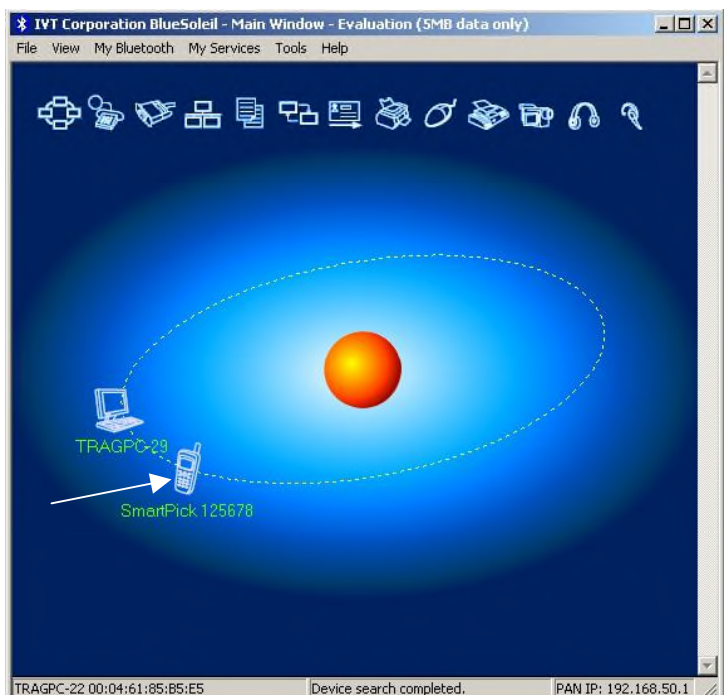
IVT Corporation BlueSoleil - Main Window - Evaluation (5MB data only)

File View My Bluetooth My Services Tools Help

TRAGPC-29

SmartPick 125678

TRAGPC-22 00:04:61:85:B5:E5 | Device search completed. | PAN IP: 192.168.50.1